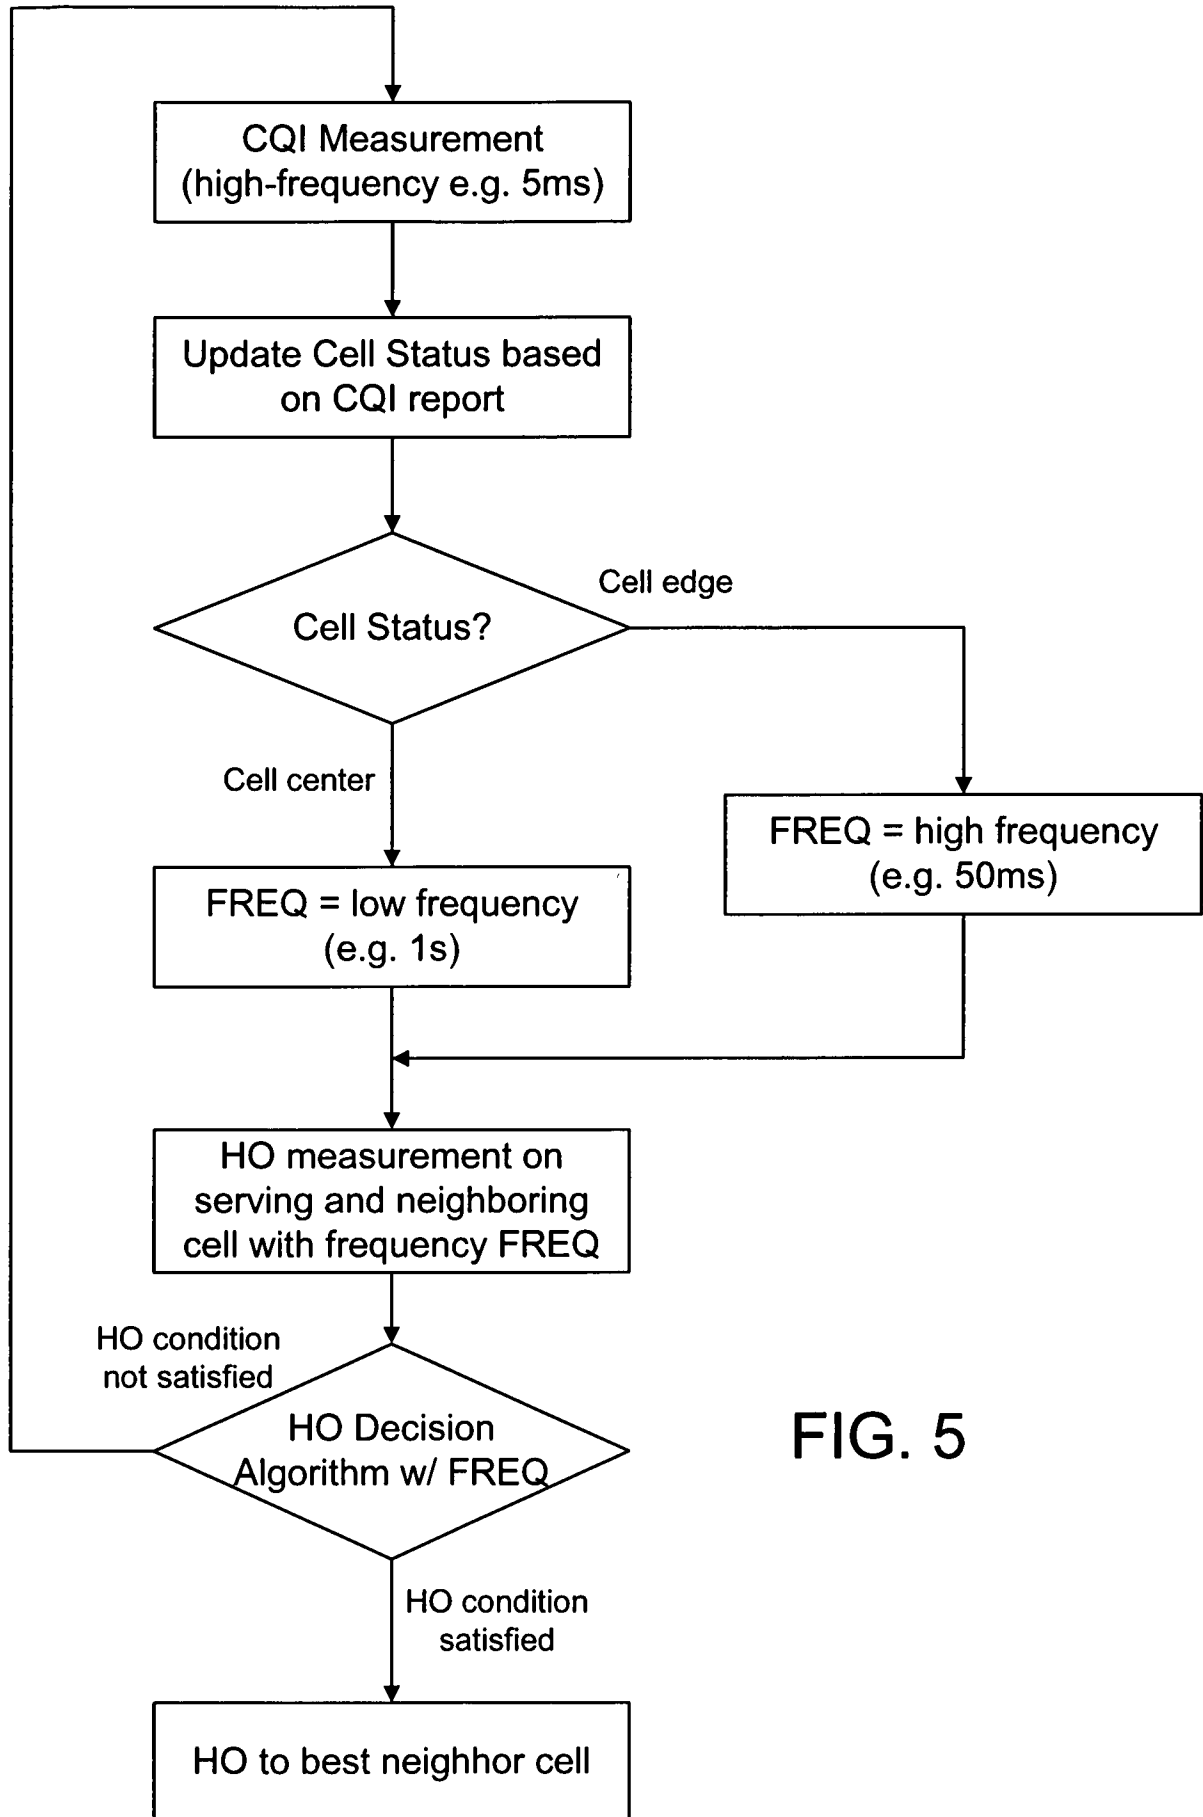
CQI Measurement (high-frequency e.g. 5ms)

Update Cell Status based on CQI report

Cell Status?

Cell edge

Cell center

FREQ = high frequency (e.g. 50ms)

FREQ = low frequency (e.g. 1s)

HO measurement on serving and neighboring cell with frequency FREQ

HO condition not satisfied

HO Decision Algorithm w/ FREQ

FIG. 5

HO condition satisfied

HO to best neighhor cell